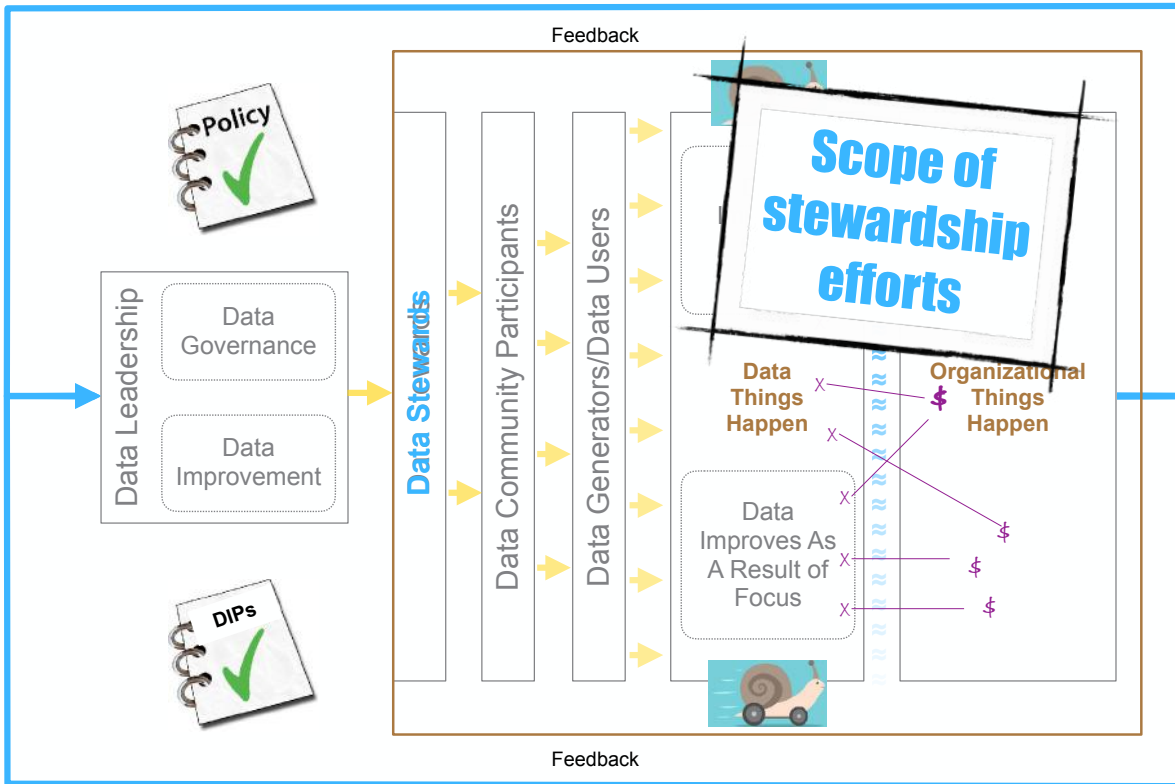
Feedback

Policy

Data Leadership

Data Governance

Data Improvement

DIPs

Data Stewards

Data Community Participants

Data Generators/Data Users

Scope of stewardship efforts

Data Things Happen

Organizational Things Happen

Data Improves As A Result of Focus

X $
X
X $
X $
X $
X $

Feedback